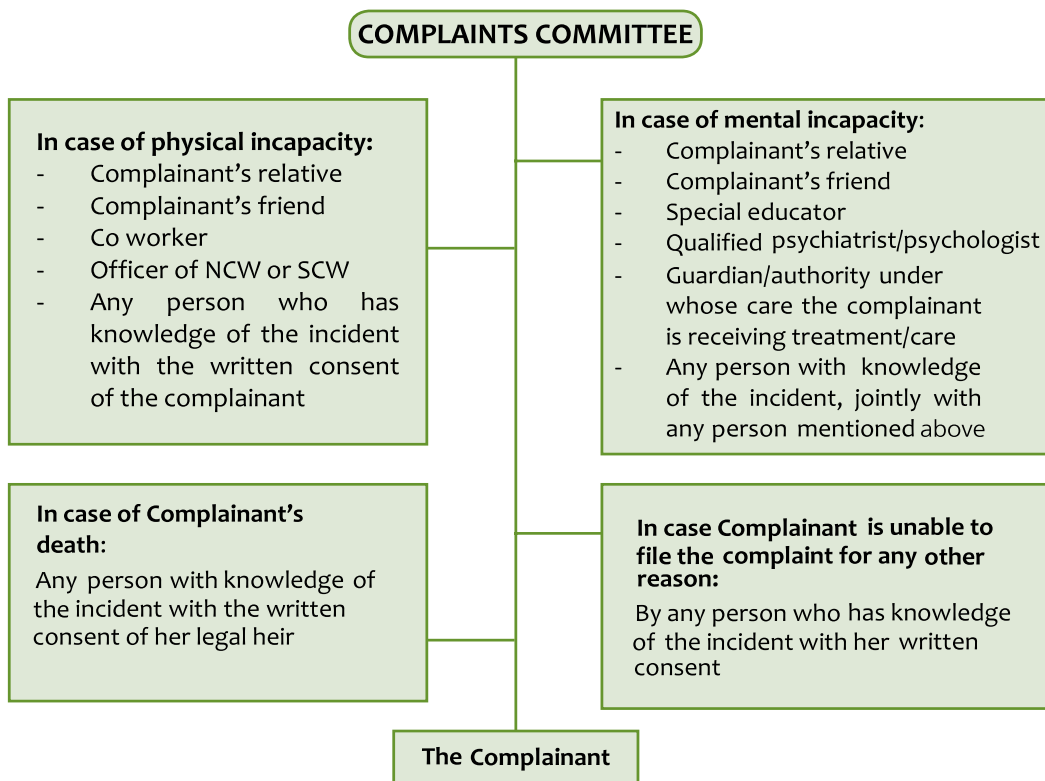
COMPLAINTS COMMITTEE

In case of physical incapacity:
- Complainant's relative
- Complainant's friend
- Co worker
- Officer of NCW or SCW
- Any person who has knowledge of the incident with the written consent of the complainant

In case of mental incapacity:
- Complainant's relative
- Complainant's friend
- Special educator
- Qualified psychiatrist/psychologist
- Guardian/authority under whose care the complainant is receiving treatment/care
- Any person with knowledge of the incident, jointly with any person mentioned above

In case of Complainant's death:
Any person with knowledge of the incident with the written consent of her legal heir

In case Complainant is unable to file the complaint for any other reason:
By any person who has knowledge of the incident with her written consent

The Complainant